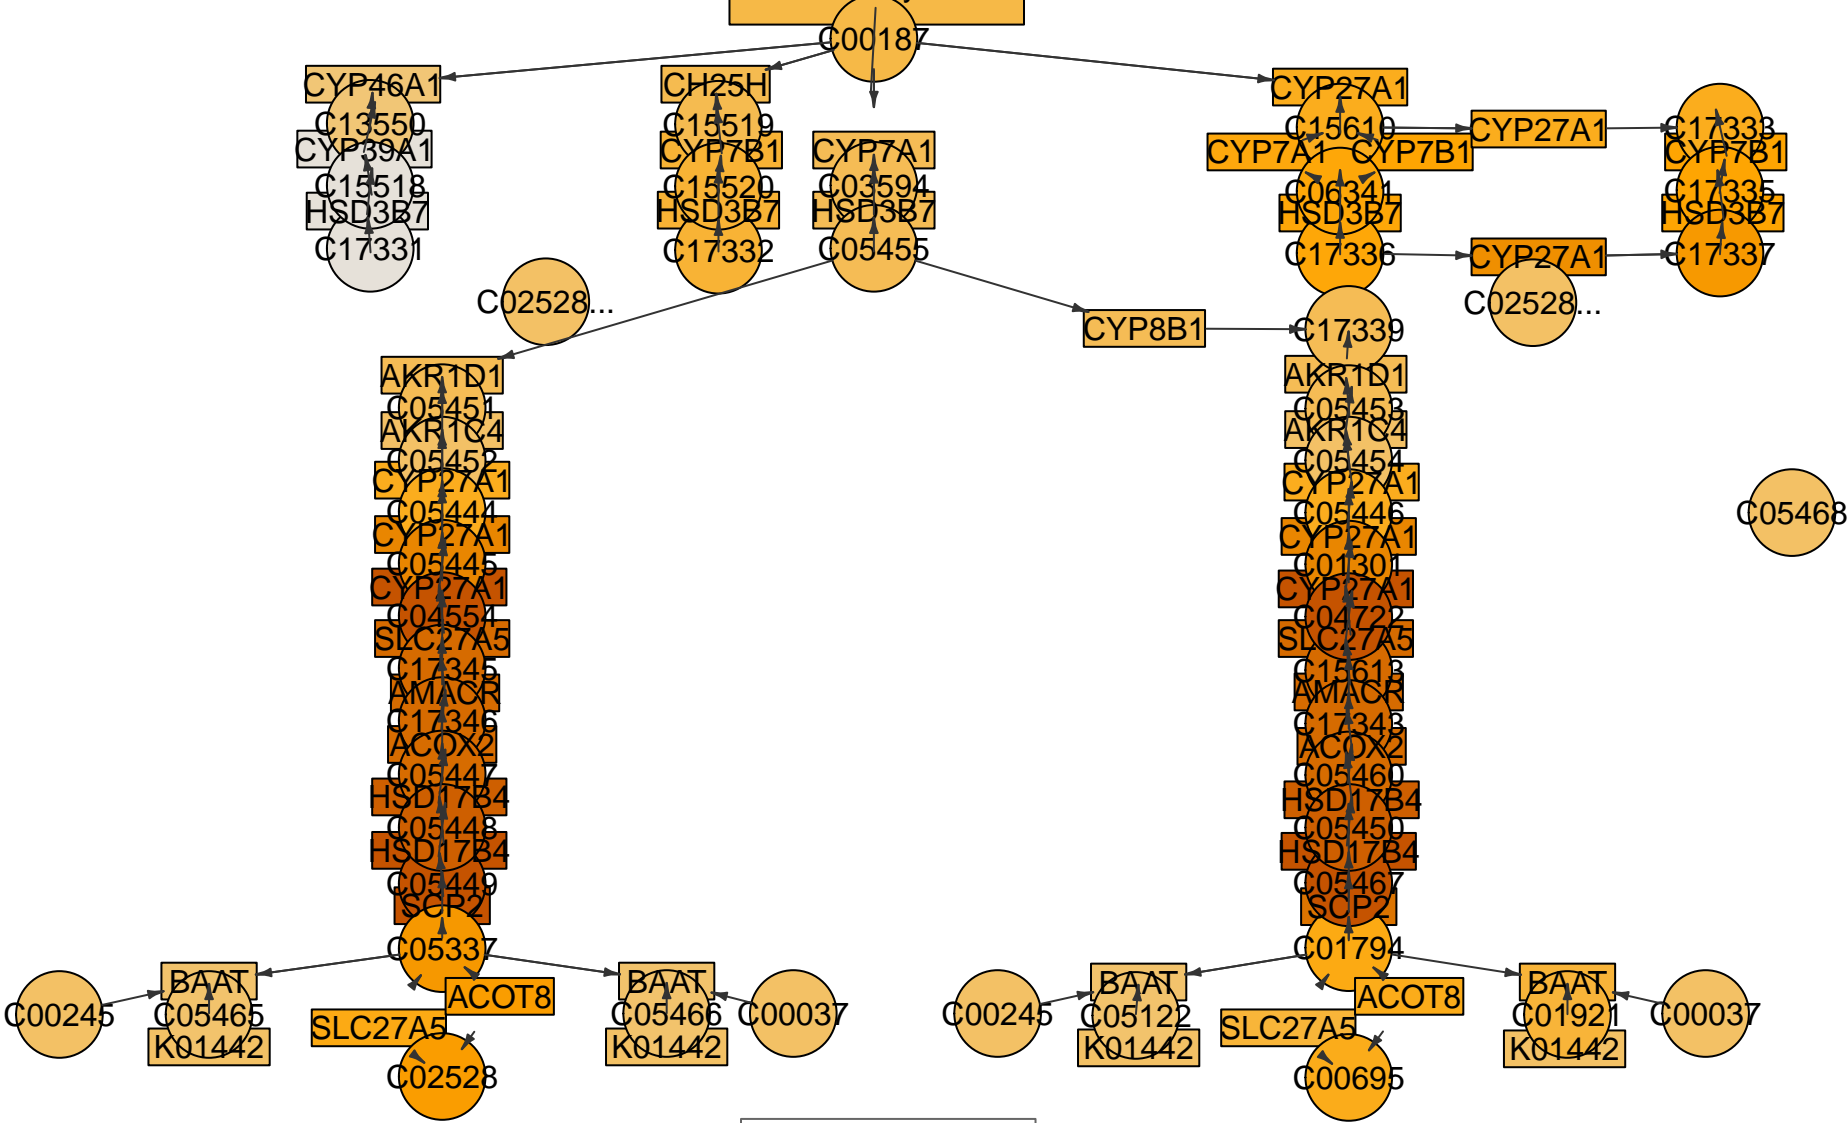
C00187
CYP46A1
C13550
CYP39A1
C15518
HSD3B7
C17331
CH25H
C15519
CYP7B1
C15520
HSD3B7
C17332
CYP7A1
C03594
HSD3B7
C05455
CYP27A1
C15610
CYP27A1
C17333
CYP7A1
CYP7B1
CYP7B1
C06341
C17335
HSD3B7
HSD3B7
C17336
CYP27A1
C17337
C02528...
C02528...
CYP8B1
C17339
AKR1D1
C05451
AKR1C4
C05452
CYP27A1
C05444
CYP27A1
C05445
CYP27A1
C04554
SLC27A5
C17345
AMACR
C17346
ACOX2
C05447
HSD17B4
C05448
HSD17B4
C05449
SCP2
C05337
AKR1D1
C05453
AKR1C4
C05454
CYP27A1
C05446
CYP27A1
C01301
CYP27A1
C04722
SLC27A5
C15613
AMACR
C17343
ACOX2
C05460
HSD17B4
C05450
HSD17B4
C05467
SCP2
C01794
C05468
C00245
BAAT
C05465
K01442
ACOT8
SLC27A5
C02528
BAAT
C05466
K01442
C00037
C00245
BAAT
C05122
K01442
ACOT8
SLC27A5
C00695
BAAT
C01921
K01442
C00037